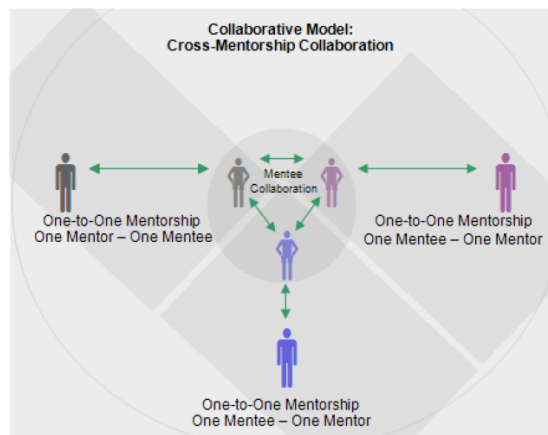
Collaborative Model:
Cross-Mentorship Collaboration

Mentee Collaboration

One-to-One Mentorship
One Mentor – One Mentee

One-to-One Mentorship
One Mentee – One Mentor

One-to-One Mentorship
One Mentee – One Mentor